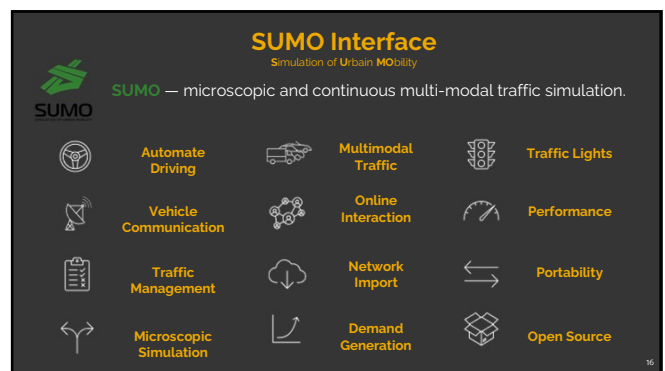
SUMO Interface
Simulation of Urban MObility

SUMO

SUMO — microscopic and continuous multi-modal traffic simulation.

Automate Driving

Multimodal Traffic

Traffic Lights

Vehicle Communication

Online Interaction

Performance

Traffic Management

Network Import

Portability

Microscopic Simulation

Demand Generation

Open Source

16